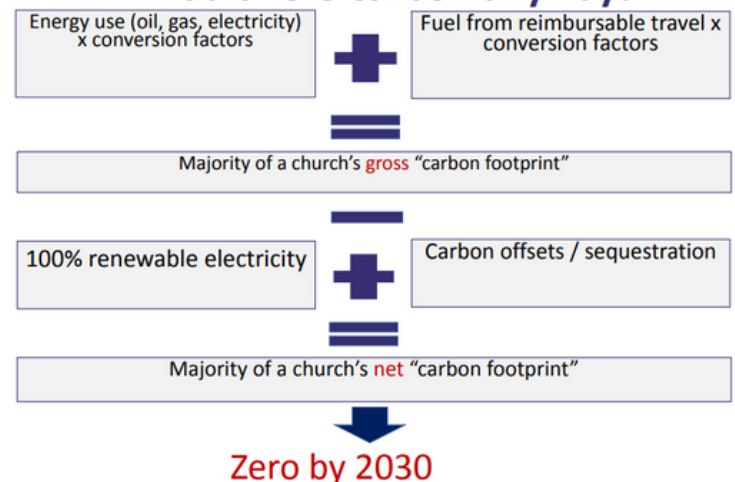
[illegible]

Energy use (oil, gas, electricity) x conversion factors

Fuel from reimbursable travel x conversion factors

Majority of a church's gross "carbon footprint"

100% renewable electricity

Carbon offsets / sequestration

Majority of a church's net "carbon footprint"

Zero by 2030